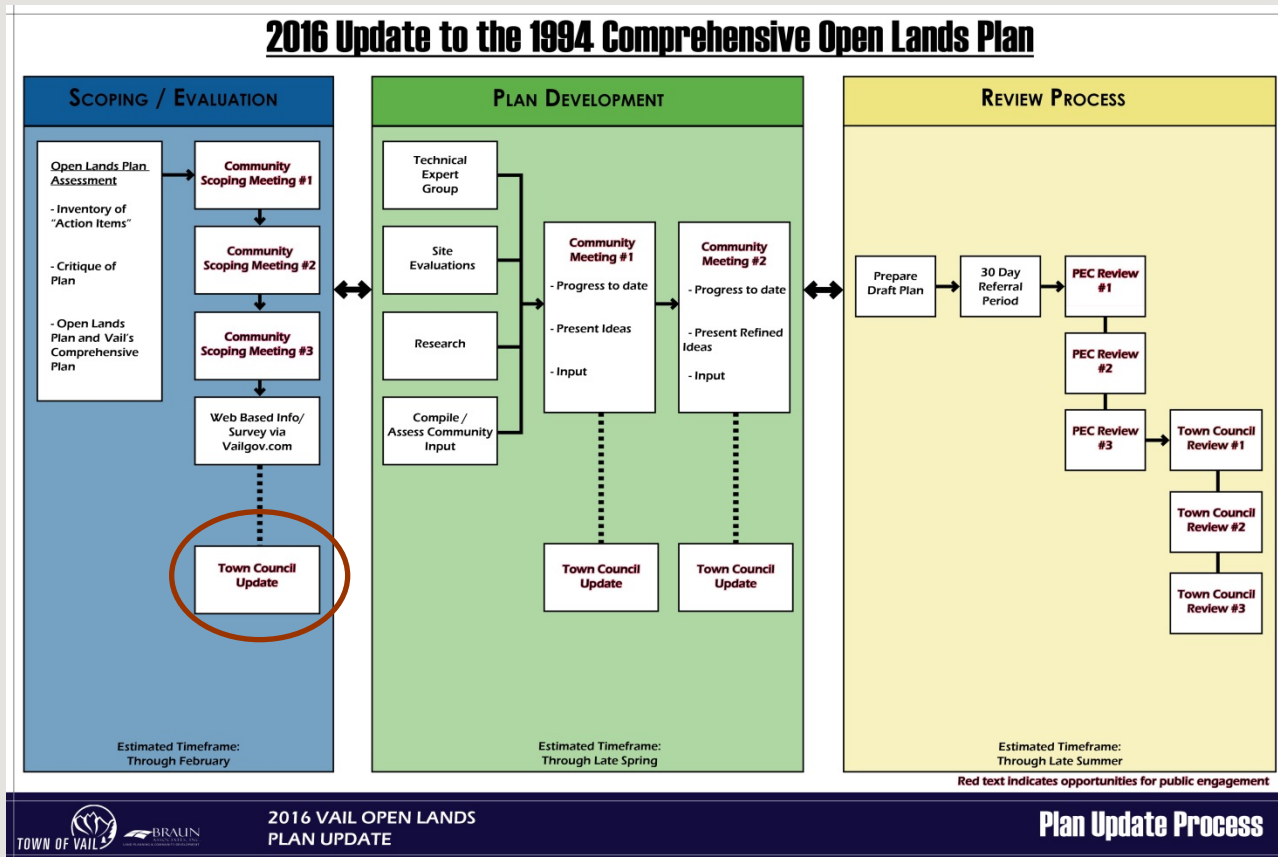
2016 Update to the 1994 Comprehensive Open Lands Plan

SCOPING / EVALUATION

Open Lands Plan Assessment

- Inventory of "Action Items"

- Critique of Plan

- Open Lands Plan and Vail's Comprehensive Plan

Community Scoping Meeting #1

Community Scoping Meeting #2

Community Scoping Meeting #3

Web Based Info/ Survey via Vailgov.com

Town Council Update

Estimated Timeframe: Through February

PLAN DEVELOPMENT

Technical Expert Group

Site Evaluations

Research

Compile / Assess Community Input

Community Meeting #1

- Progress to date

- Present Ideas

- Input

Community Meeting #2

- Progress to date

- Present Refined Ideas

- Input

Town Council Update

Town Council Update

Estimated Timeframe: Through Late Spring

REVIEW PROCESS

Prepare Draft Plan

30 Day Referral Period

PEC Review #1

PEC Review #2

PEC Review #3

Town Council Review #1

Town Council Review #2

Town Council Review #3

Estimated Timeframe: Through Late Summer

Red text indicates opportunities for public engagement

TOWN OF VAIL

BRAUN

2016 VAIL OPEN LANDS PLAN UPDATE

Plan Update Process